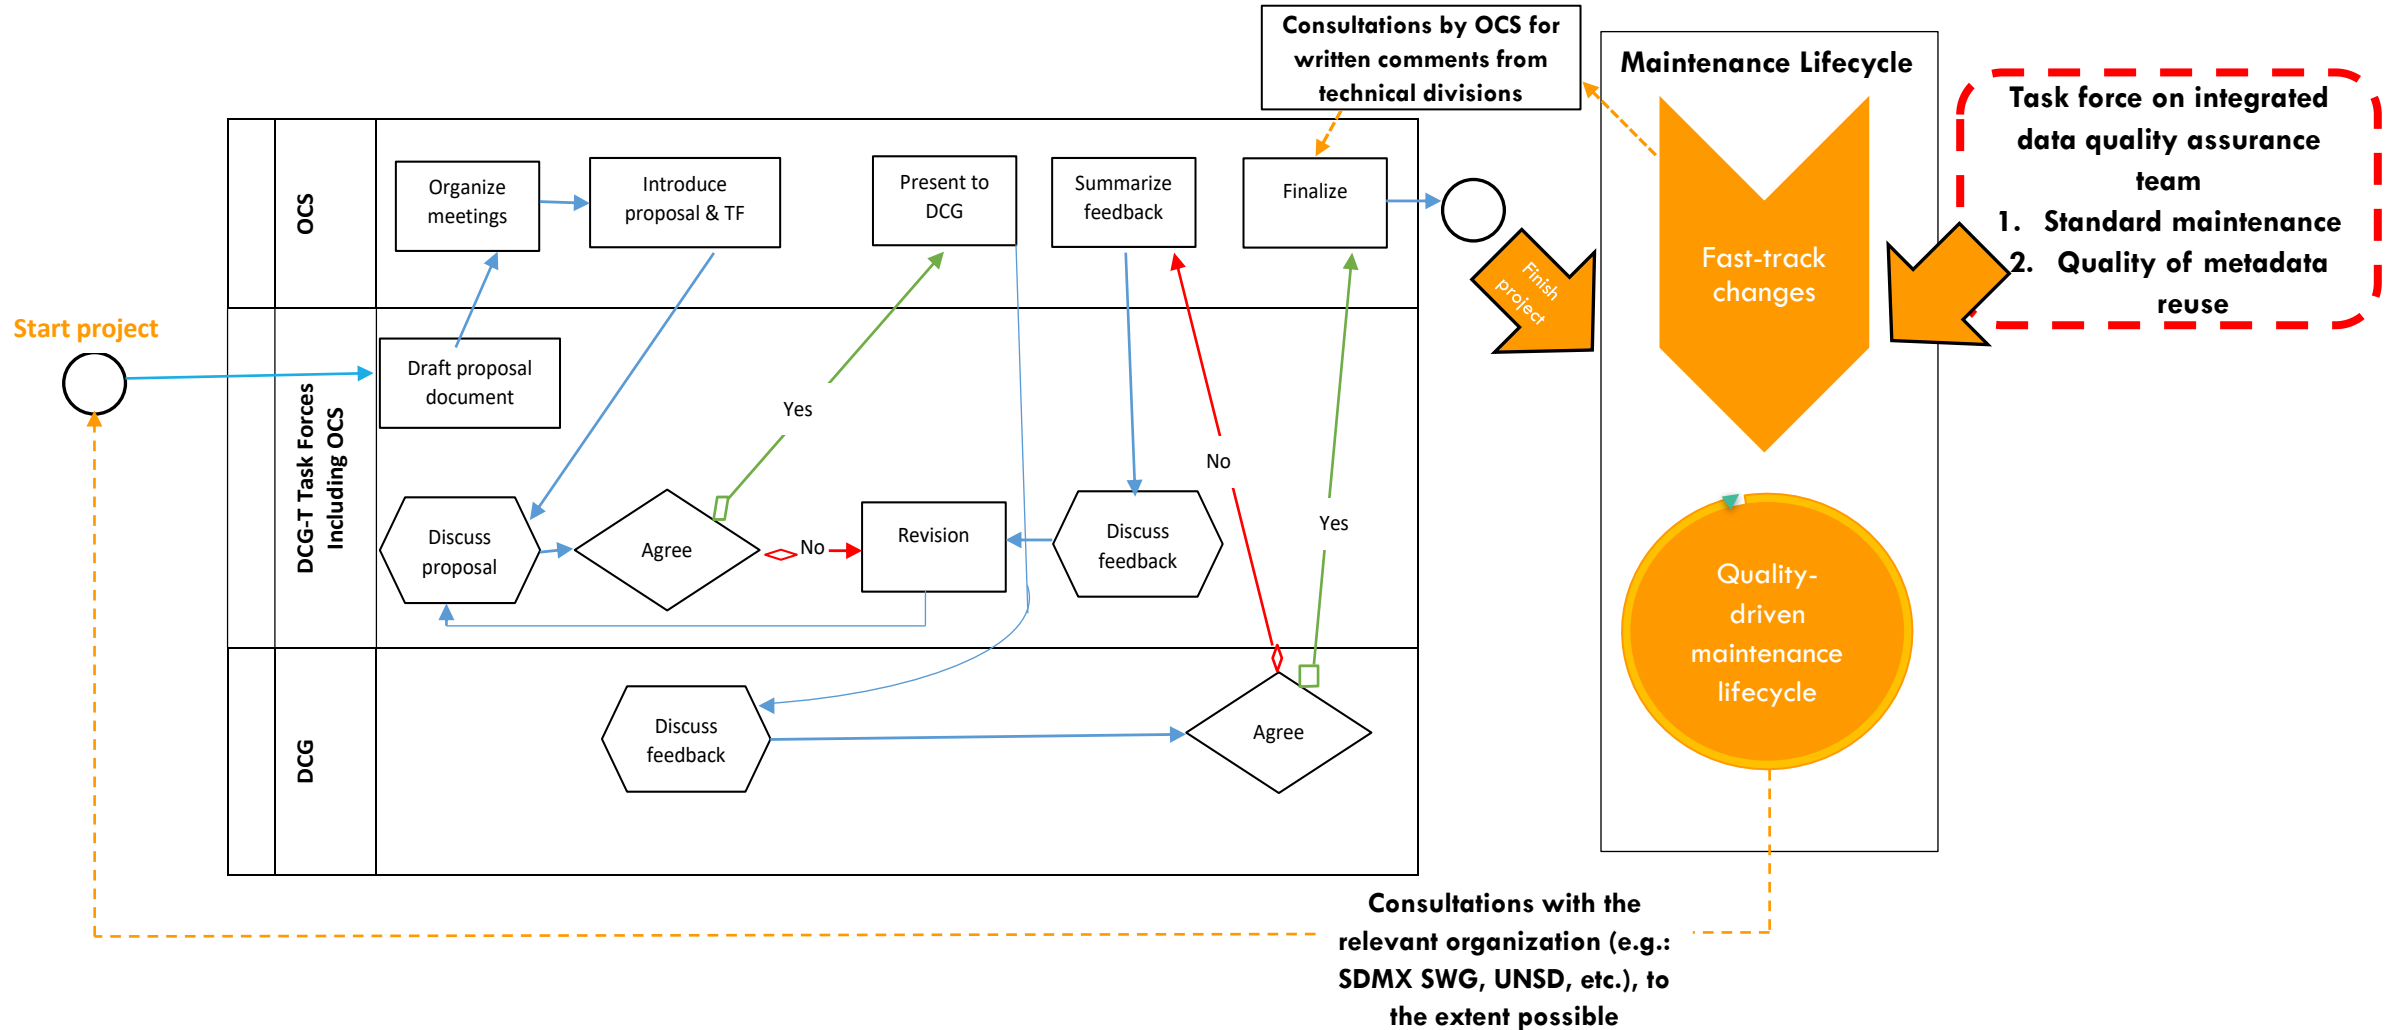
Consultations by OCS for written comments from technical divisions

Maintenance Lifecycle

Task force on integrated data quality assurance team
1. Standard maintenance
2. Quality of metadata reuse

OCS

Organize meetings

Introduce proposal & TF

Present to DCG

Summarize feedback

Finalize

Finish project

Fast-track changes

Start project

DCG-T Task Forces Including OCS

Draft proposal document

Yes

No

Discuss proposal

Agree

No

Revision

Discuss feedback

Yes

Quality-driven maintenance lifecycle

DCG

Discuss feedback

Agree

Consultations with the relevant organization (e.g.: SDMX SWG, UNSD, etc.), to the extent possible